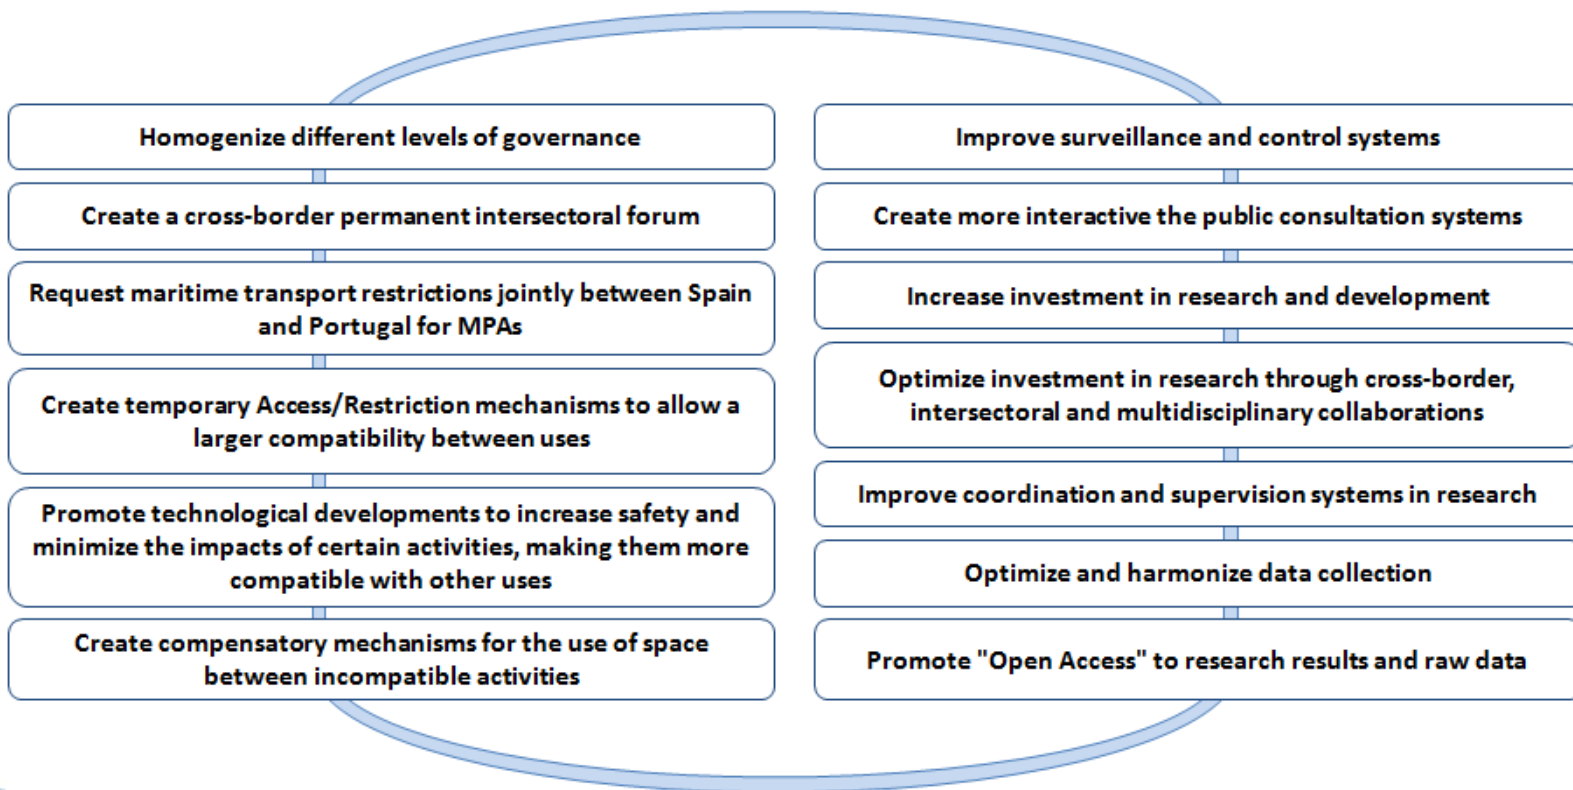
Homogenize different levels of governance

Create a cross-border permanent intersectoral forum

Request maritime transport restrictions jointly between Spain and Portugal for MPAs

Create temporary Access/Restriction mechanisms to allow a larger compatibility between uses

Promote technological developments to increase safety and minimize the impacts of certain activities, making them more compatible with other uses

Create compensatory mechanisms for the use of space between incompatible activities

Improve surveillance and control systems

Create more interactive the public consultation systems

Increase investment in research and development

Optimize investment in research through cross-border, intersectoral and multidisciplinary collaborations

Improve coordination and supervision systems in research

Optimize and harmonize data collection

Promote "Open Access" to research results and raw data